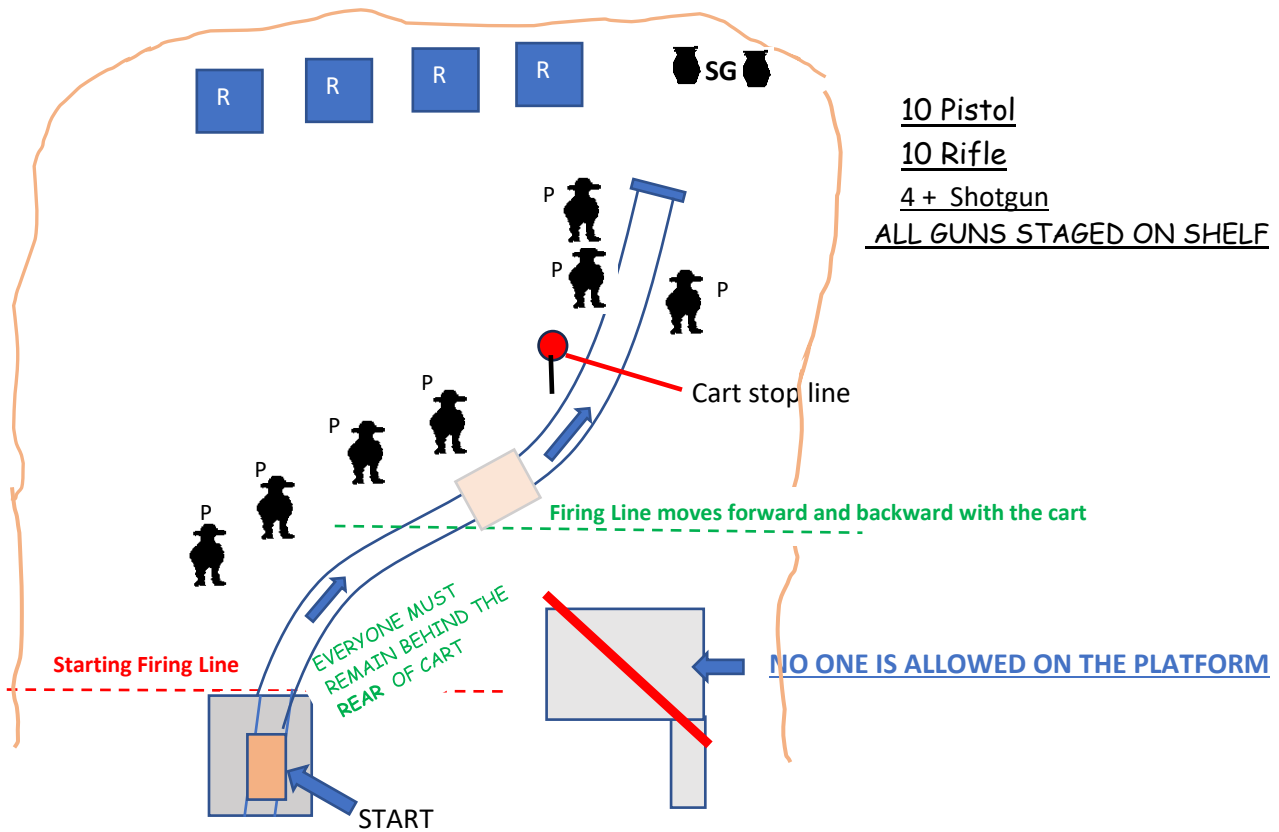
R R R R SG

10 Pistol
10 Rifle
4 + Shotgun
ALL GUNS STAGED ON SHELF

P
P
P
P
P
P
P

Cart stop line

Firing Line moves forward and backward with the cart

EVERYONE MUST REMAIN BEHIND THE REAR OF CART

Starting Firing Line

NO ONE IS ALLOWED ON THE PLATFORM

START